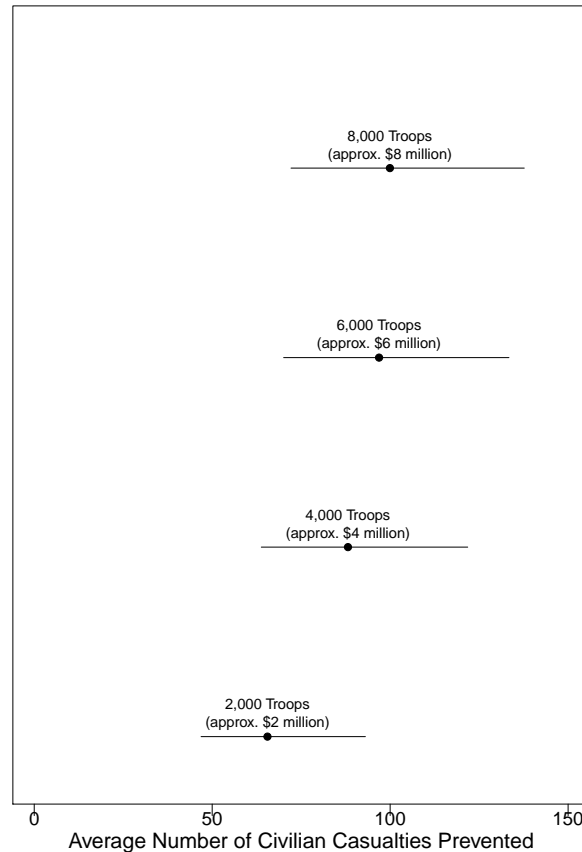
8,000 Troops
(approx. \$8 million)

6,000 Troops
(approx. \$6 million)

4,000 Troops
(approx. \$4 million)

2,000 Troops
(approx. \$2 million)

0
50
100
150

Average Number of Civilian Casualties Prevented